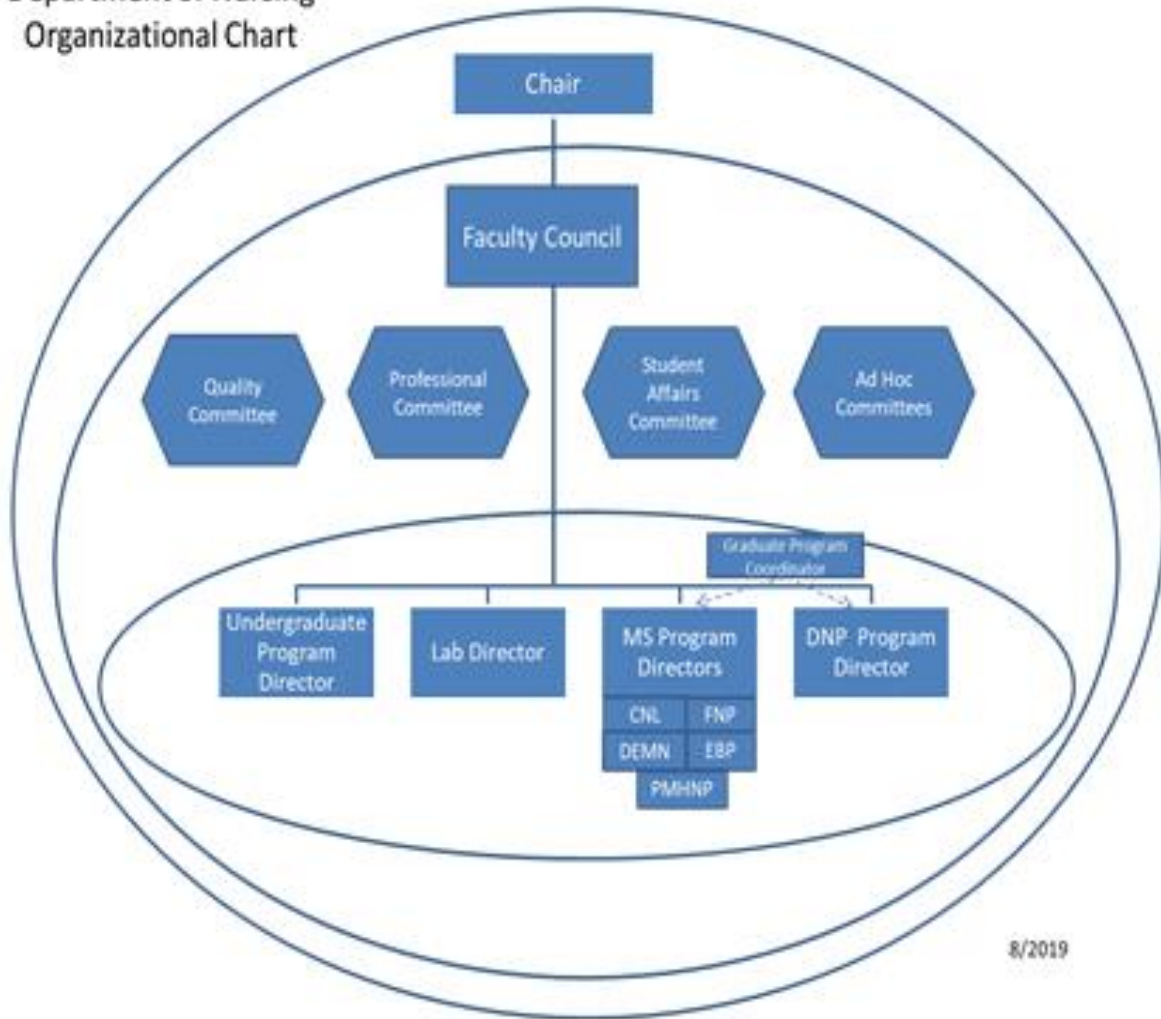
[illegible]
Organizational Chart

Chair

Faculty Council

Quality Committee

Professional Committee

Student Affairs Committee

Ad Hoc Committees

Graduate Program Coordinator

Undergraduate Program Director

Lab Director

MS Program Directors

CNL

FNP

DEMN

EBP

PMHNP

DNP Program Director

8/2019